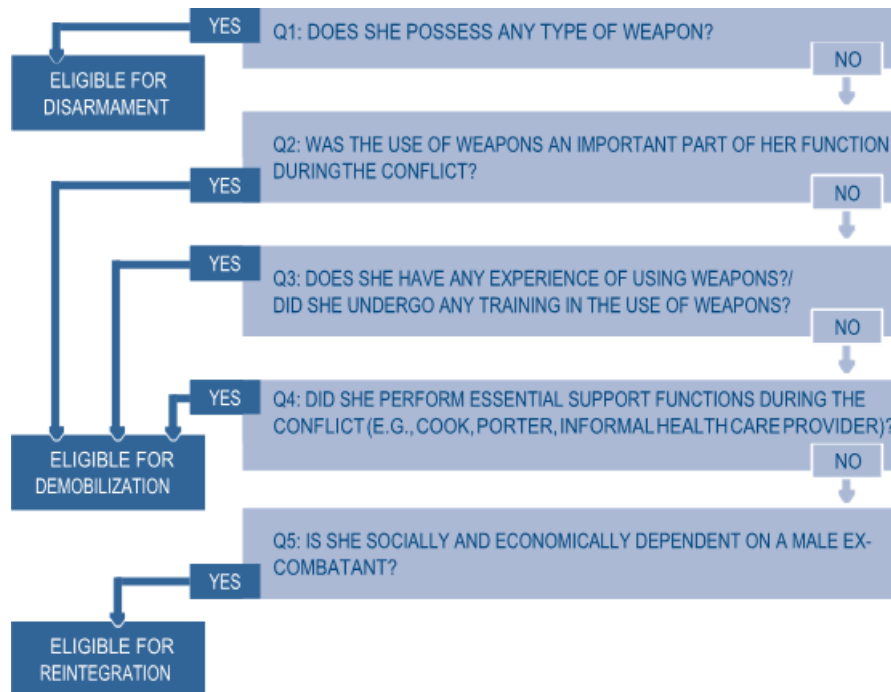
YES

Q1: DOES SHE POSSESS ANY TYPE OF WEAPON?

ELIGIBLE FOR DISARMAMENT

NO

Q2: WAS THE USE OF WEAPONS AN IMPORTANT PART OF HER FUNCTION DURINGTHE CONFLICT?

YES

NO

YES

Q3: DOES SHE HAVE ANY EXPERIENCE OF USING WEAPONS?/ DID SHE UNDERGO ANY TRAINING IN THE USE OF WEAPONS?

NO

YES

Q4: DID SHE PERFORM ESSENTIAL SUPPORT FUNCTIONS DURING THE CONFLICT (E.G., COOK, PORTER, INFORMAL HEALTH CARE PROVIDER)?

ELIGIBLE FOR DEMOBILIZATION

NO

Q5: IS SHE SOCIALLY AND ECONOMICALLY DEPENDENT ON A MALE EX-COMBATANT?

YES

ELIGIBLE FOR REINTEGRATION